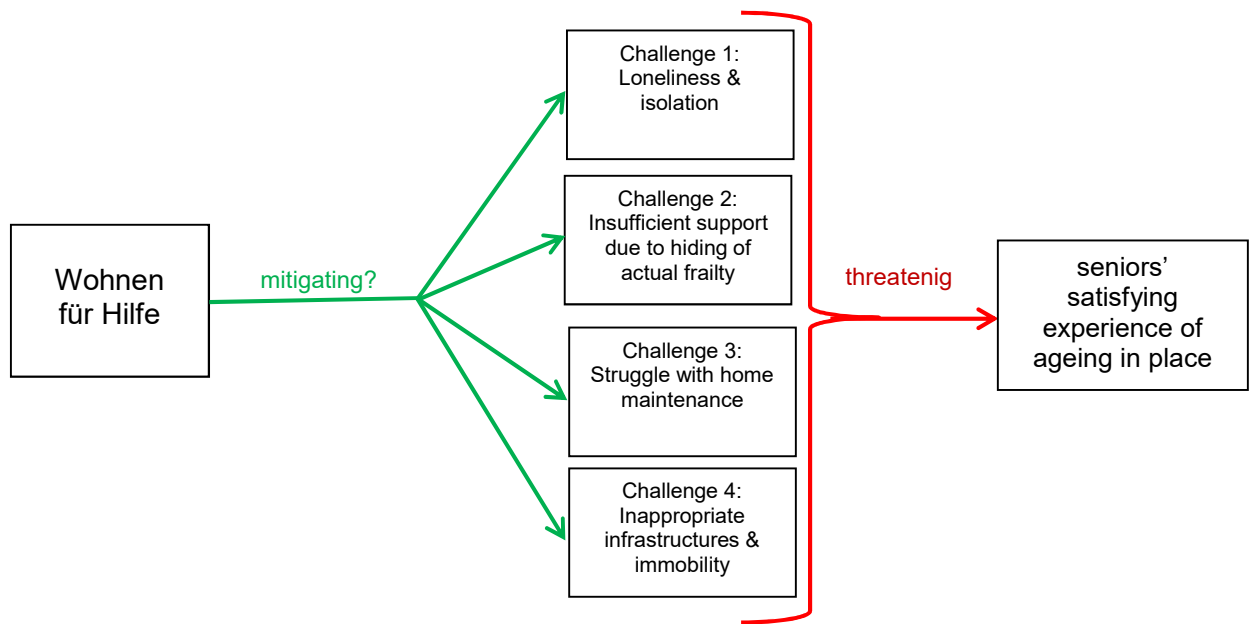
Wohnen für Hilfe

mitigating?

Challenge 1: Loneliness & isolation

Challenge 2: Insufficient support due to hiding of actual frailty

Challenge 3: Struggle with home maintenance

Challenge 4: Inappropriate infrastructures & immobility

threatenig

seniors' satisfying experience of ageing in place